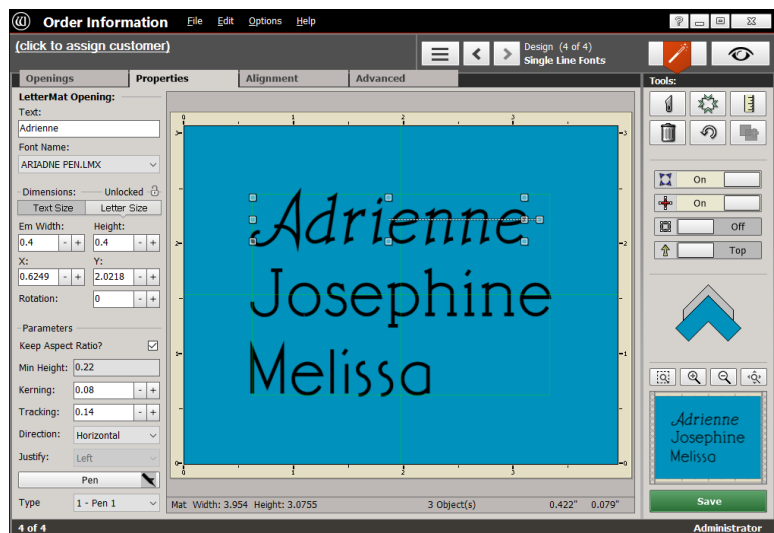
Order Information File Edit Options Help

(click to assign customer)

Design (4 of 4)
Single Line Fonts

Openings | Properties | Alignment | Advanced

Tools:

LetterMat Opening:
Text:
Adrienne
Font Name:
ARIADNE PEN.LMX
Dimensions: Unlocked
Text Size | Letter Size
Em Width: 0.4
Height: 0.4
X: 0.6249
Y: 2.0218
Rotation: 0
Parameters
Keep Aspect Ratio?
Min Height: 0.22
Kerning: 0.08
Tracking: 0.14
Direction: Horizontal
Justify: Left
Pen
Type 1 - Pen 1

Adrienne
Josephine
Melissa

1 2 3
1 2 3 4

On
On
Off
Top

Adrienne
Josephine
Melissa

Save

Mat Width: 3.954 Height: 3.0755 3 Object(s) 0.422" 0.079"

4 of 4 Administrator